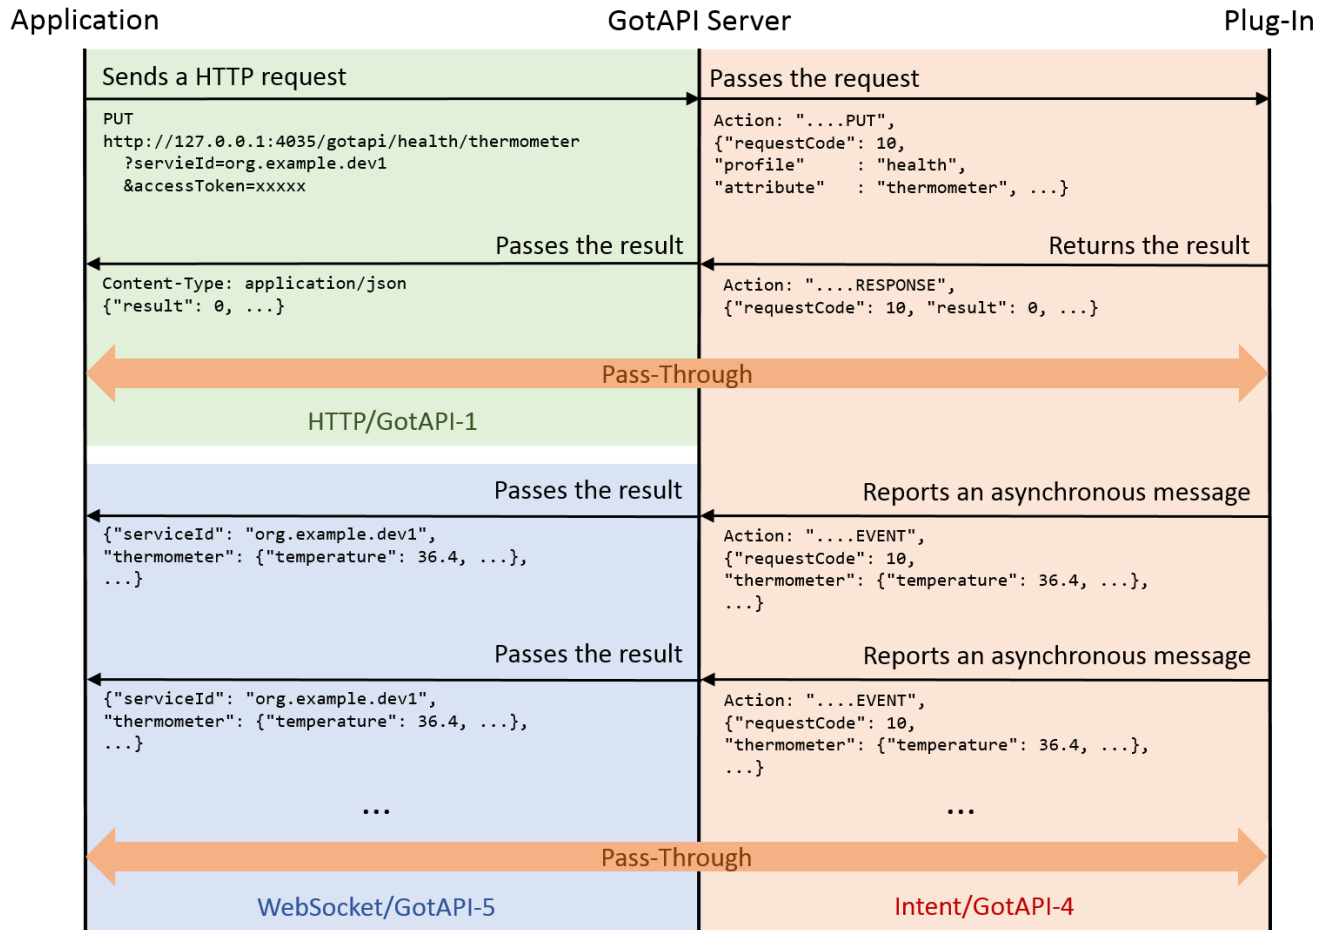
Application

GotAPI Server

Plug-In

Sends a HTTP request

PUT
http://127.0.0.1:4035/gotapi/health/thermometer
?servieId=org.example.dev1
&accessToken=xxxxx

Passes the request

Action: "....PUT",
{"requestCode": 10,
"profile" : "health",
"attribute" : "thermometer", ...}

Passes the result

Content-Type: application/json
{"result": 0, ...}

Returns the result

Action: "....RESPONSE",
{"requestCode": 10, "result": 0, ...}

Pass-Through

HTTP/GotAPI-1

Passes the result

{"serviceId": "org.example.dev1",
"thermometer": {"temperature": 36.4, ...},
...}

Reports an asynchronous message

Action: "....EVENT",
{"requestCode": 10,
"thermometer": {"temperature": 36.4, ...},
...}

Passes the result

{"serviceId": "org.example.dev1",
"thermometer": {"temperature": 36.4, ...},
...}

Reports an asynchronous message

Action: "....EVENT",
{"requestCode": 10,
"thermometer": {"temperature": 36.4, ...},
...}

...

...

Pass-Through

WebSocket/GotAPI-5

Intent/GotAPI-4